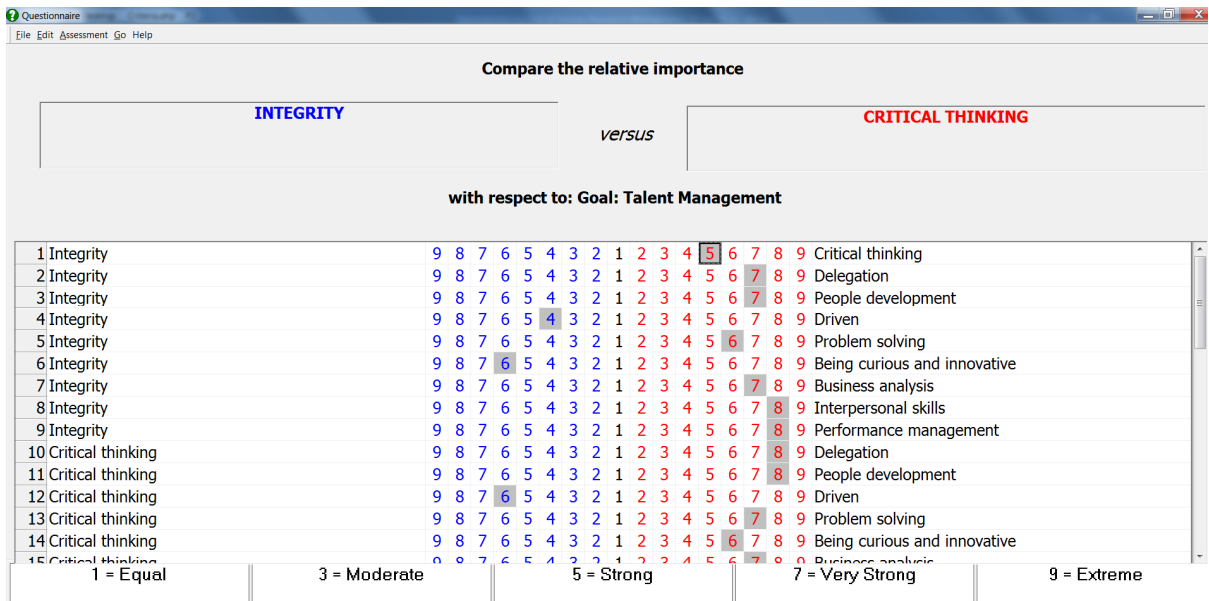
Questionnaire

File Edit Assessment Go Help

Compare the relative importance

INTEGRITY

versus

CRITICAL THINKING

with respect to: Goal: Talent Management

| | | | | | | | | | | | | | | | | | | | |
|---|---|---|---|---|---|---|---|---|---|---|---|---|---|---|---|---|---|---|---|
| 1 | Integrity | 9 | 8 | 7 | 6 | 5 | 4 | 3 | 2 | 1 | 2 | 3 | 4 | 5 | 6 | 7 | 8 | 9 | Critical thinking |
| 2 | Integrity | 9 | 8 | 7 | 6 | 5 | 4 | 3 | 2 | 1 | 2 | 3 | 4 | 5 | 6 | 7 | 8 | 9 | Delegation |
| 3 | Integrity | 9 | 8 | 7 | 6 | 5 | 4 | 3 | 2 | 1 | 2 | 3 | 4 | 5 | 6 | 7 | 8 | 9 | People development |
| 4 | Integrity | 9 | 8 | 7 | 6 | 5 | 4 | 3 | 2 | 1 | 2 | 3 | 4 | 5 | 6 | 7 | 8 | 9 | Driven |
| 5 | Integrity | 9 | 8 | 7 | 6 | 5 | 4 | 3 | 2 | 1 | 2 | 3 | 4 | 5 | 6 | 7 | 8 | 9 | Problem solving |
| 6 | Integrity | 9 | 8 | 7 | 6 | 5 | 4 | 3 | 2 | 1 | 2 | 3 | 4 | 5 | 6 | 7 | 8 | 9 | Being curious and innovative |
| 7 | Integrity | 9 | 8 | 7 | 6 | 5 | 4 | 3 | 2 | 1 | 2 | 3 | 4 | 5 | 6 | 7 | 8 | 9 | Business analysis |
| 8 | Integrity | 9 | 8 | 7 | 6 | 5 | 4 | 3 | 2 | 1 | 2 | 3 | 4 | 5 | 6 | 7 | 8 | 9 | Interpersonal skills |
| 9 | Integrity | 9 | 8 | 7 | 6 | 5 | 4 | 3 | 2 | 1 | 2 | 3 | 4 | 5 | 6 | 7 | 8 | 9 | Performance management |
| 10 | Critical thinking | 9 | 8 | 7 | 6 | 5 | 4 | 3 | 2 | 1 | 2 | 3 | 4 | 5 | 6 | 7 | 8 | 9 | Delegation |
| 11 | Critical thinking | 9 | 8 | 7 | 6 | 5 | 4 | 3 | 2 | 1 | 2 | 3 | 4 | 5 | 6 | 7 | 8 | 9 | People development |
| 12 | Critical thinking | 9 | 8 | 7 | 6 | 5 | 4 | 3 | 2 | 1 | 2 | 3 | 4 | 5 | 6 | 7 | 8 | 9 | Driven |
| 13 | Critical thinking | 9 | 8 | 7 | 6 | 5 | 4 | 3 | 2 | 1 | 2 | 3 | 4 | 5 | 6 | 7 | 8 | 9 | Problem solving |
| 14 | Critical thinking | 9 | 8 | 7 | 6 | 5 | 4 | 3 | 2 | 1 | 2 | 3 | 4 | 5 | 6 | 7 | 8 | 9 | Being curious and innovative |
| 15 | Critical thinking | 9 | 8 | 7 | 6 | 5 | 4 | 3 | 2 | 1 | 2 | 3 | 4 | 5 | 6 | 7 | 8 | 9 | Business analysis |

1 = Equal | 3 = Moderate | 5 = Strong | 7 = Very Strong | 9 = Extreme